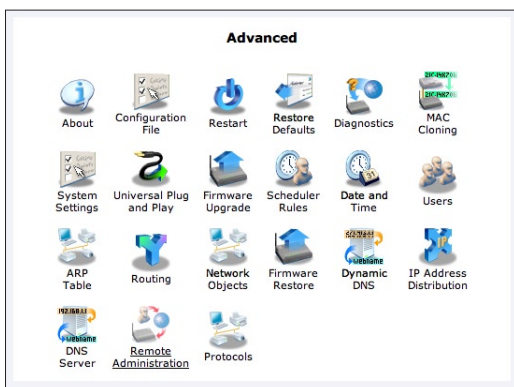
Advanced

About

Configuration File

Restart

Restore Defaults

Diagnostics

MAC Cloning

System Settings

Universal Plug and Play

Firmware Upgrade

Scheduler Rules

Date and Time

Users

ARP Table

Routing

Network Objects

Firmware Restore

Dynamic DNS

IP Address Distribution

DNS Server

Remote Administration

Protocols